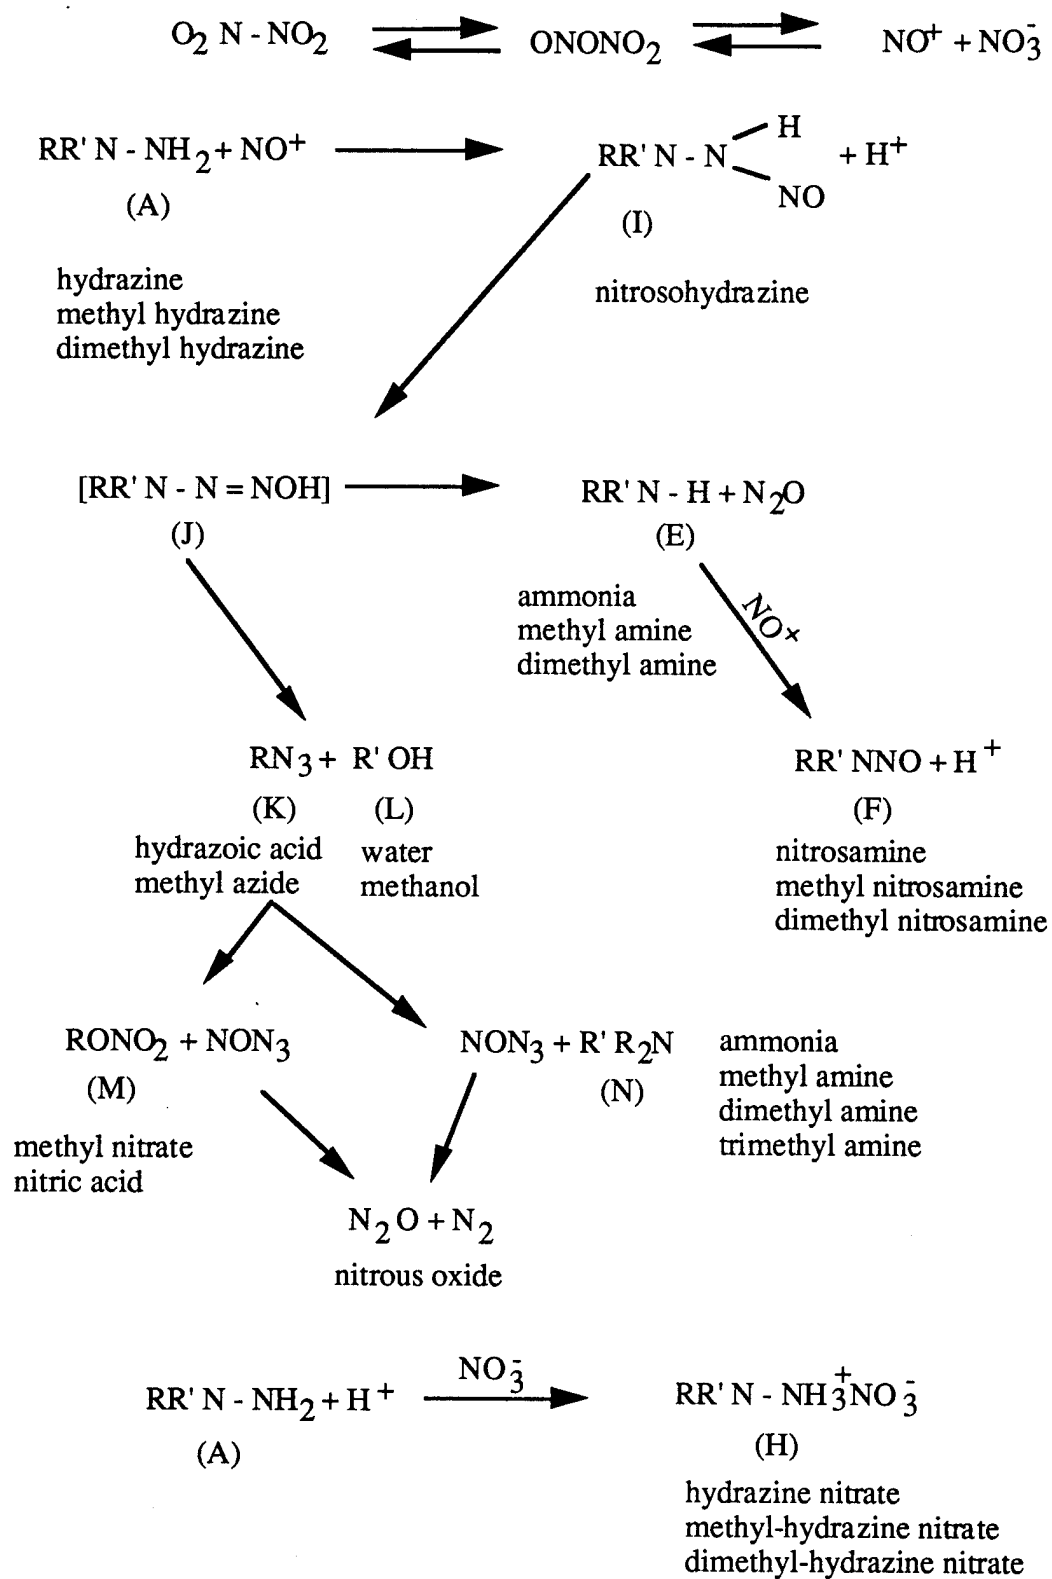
$O_2N-NO_2$ ⇌ $ONONO_2$ ⇌ $NO^+ + NO_3^-$

$RR'N-NH_2 + NO^+$ → $RR'N-N(H)(NO) + H^+$

(A)

(I)

hydrazine
methyl hydrazine
dimethyl hydrazine

nitrosohydrazine

$[RR'N-N=NOH]$ → $RR'N-H + N_2O$

(J)

(E)

ammonia
methyl amine
dimethyl amine

$NO_x$

$RN_3 + R'OH$

(K) (L)

hydrazoic acid
methyl azide

water
methanol

$RR'NNO + H^+$

(F)

nitrosamine
methyl nitrosamine
dimethyl nitrosamine

$RONO_2 + NON_3$

(M)

methyl nitrate
nitric acid

$NON_3 + R'R_2N$

(N)

ammonia
methyl amine
dimethyl amine
trimethyl amine

$N_2O + N_2$

nitrous oxide

$RR'N-NH_2 + H^+ \xrightarrow{NO_3^-} RR'N-NH_3^+NO_3^-$

(A)

(H)

hydrazine nitrate
methyl-hydrazine nitrate
dimethyl-hydrazine nitrate